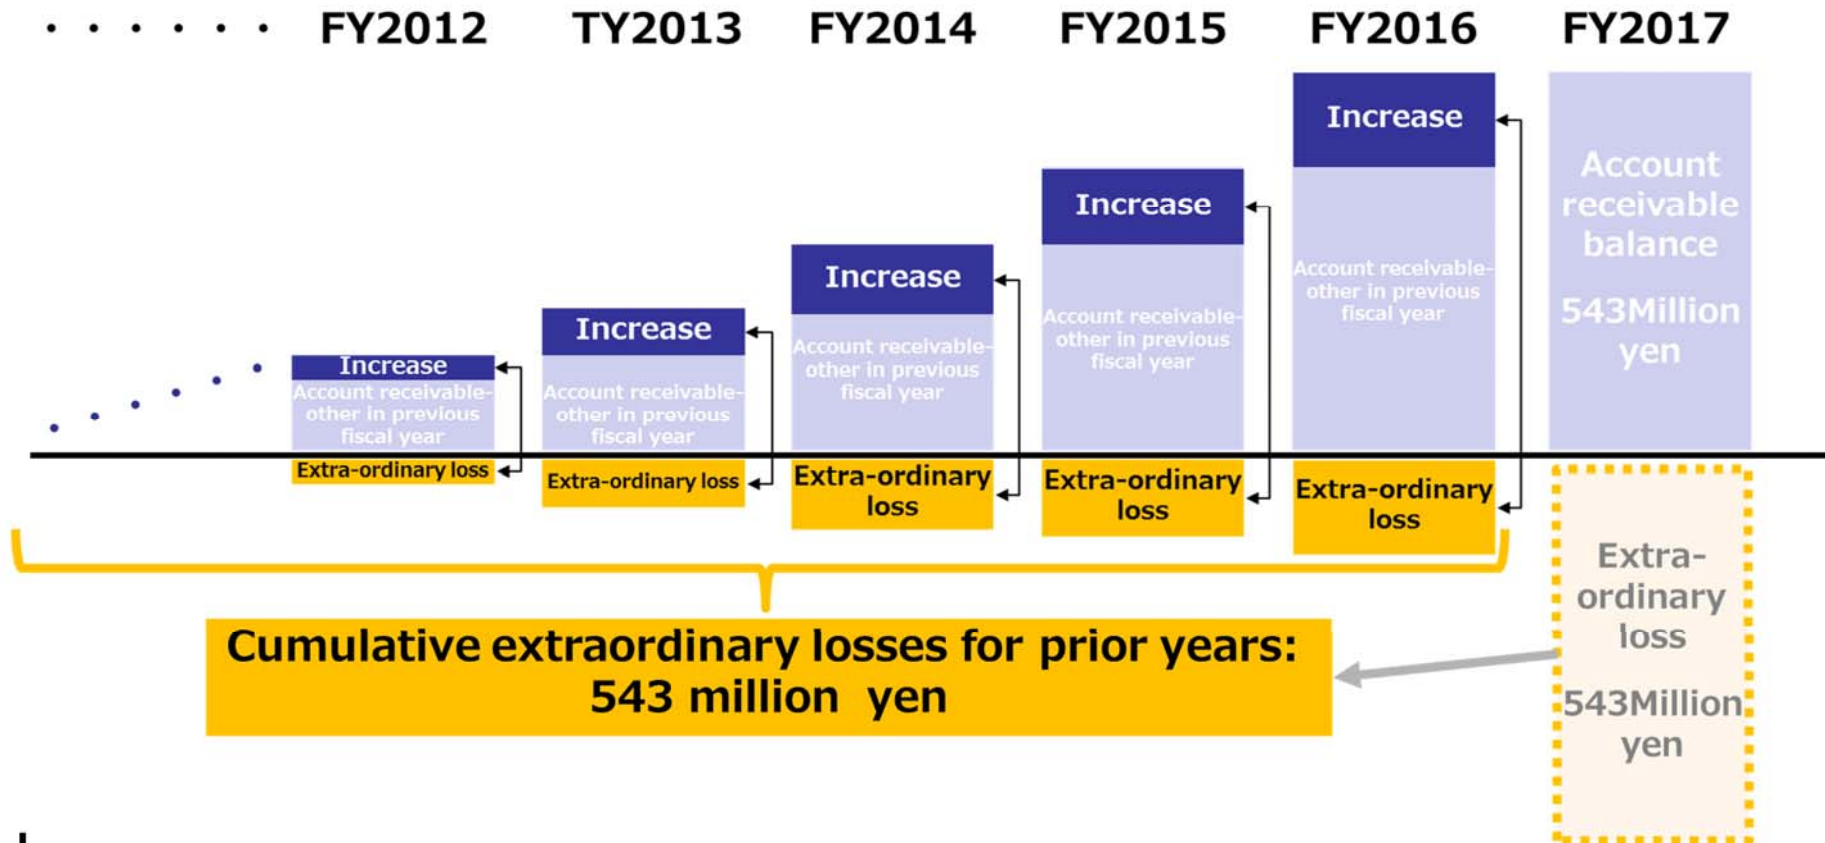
FY2012 TY2013 FY2014 FY2015 FY2016 FY2017

Increase
Account receivable-other in previous fiscal year
Extra-ordinary loss

Increase
Account receivable-other in previous fiscal year
Extra-ordinary loss

Increase
Account receivable-other in previous fiscal year
Extra-ordinary loss

Increase
Account receivable-other in previous fiscal year
Extra-ordinary loss

Increase
Account receivable-other in previous fiscal year
Extra-ordinary loss

Account receivable balance
543Million yen

Extra-ordinary loss
543Million yen

Cumulative extraordinary losses for prior years: 543 million yen